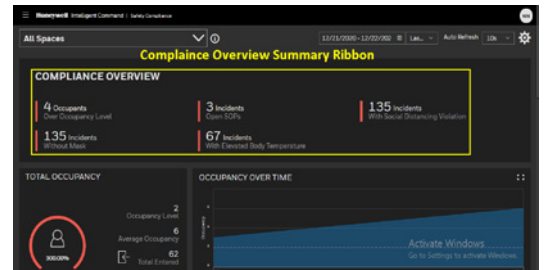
Honeywell Intelligent Command | Safety Compliance

NM

All Spaces

Complaince Overview Summary Ribbon

12/21/2020 - 12/22/202 Las... Auto Refresh 10s

COMPLIANCE OVERVIEW

4 Occupants
Over Occupancy Level

3 Incidents
Open SOPs

135 Incidents
With Social Distancing Violation

135 Incidents
Without Mask

67 Incidents
With Elevated Body Temperature

TOTAL OCCUPANCY

2
Occupancy Level

6
Average Occupancy

62
Total Entered

300.00%

OCCUPANCY OVER TIME

Occupancy

Activate Windows
Go to Settings to activate Windows.